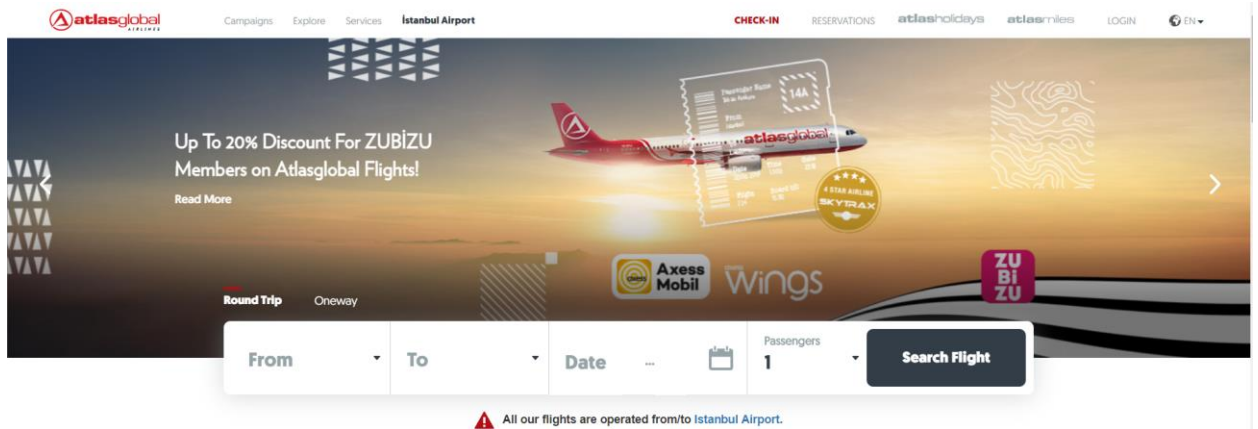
atlasglobal AIRLINES

Campaigns Explore Services İstanbul Airport

CHECK-IN RESERVATIONS atlasholidays atlasmiles LOGIN EN

Up To 20% Discount For ZUBİZU Members on Atlasglobal Flights!

Read More

14A

atlasglobal

4 STAR AIRLINE SKYTRAX

Axess Mobil wings

ZU Bi ZU

Round Trip Oneway

From To Date ... Passengers 1 Search Flight

All our flights are operated from/to Istanbul Airport.